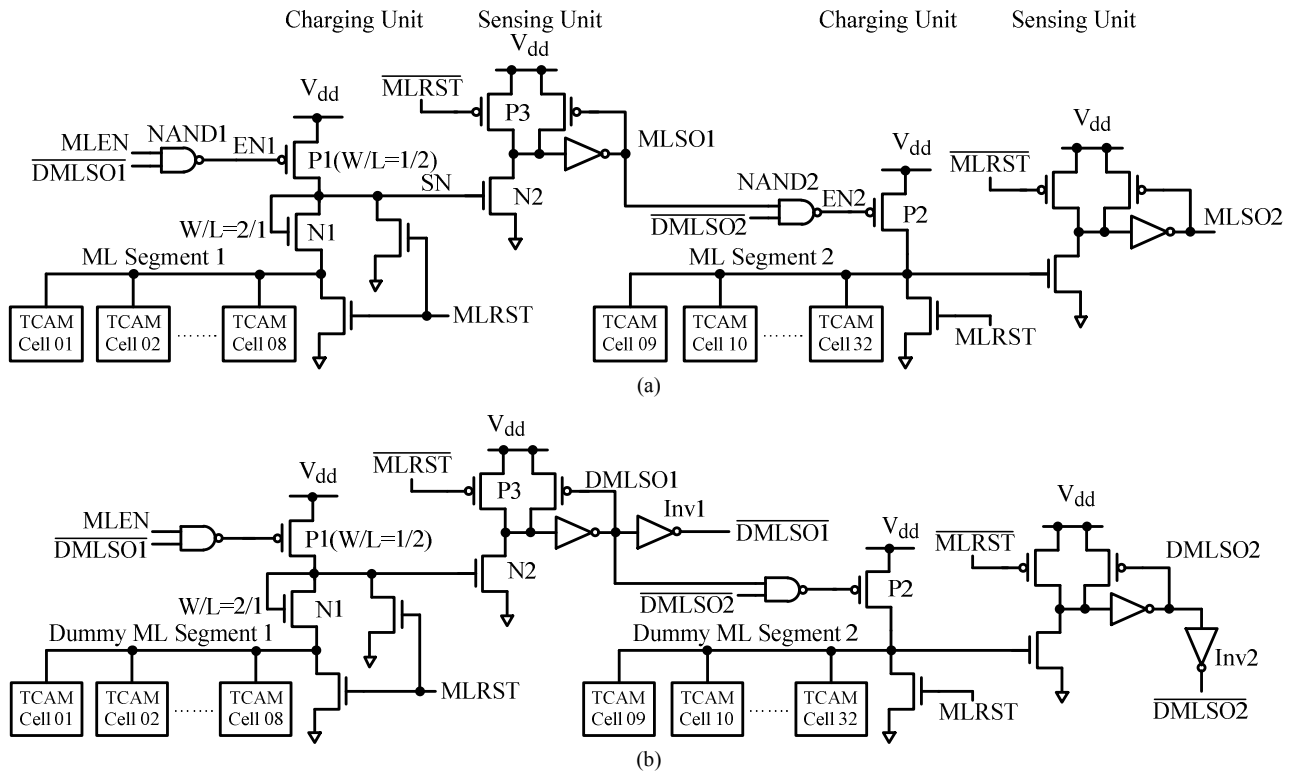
Charging Unit Sensing Unit Charging Unit Sensing Unit

$V_{dd}$

$\overline{MLRST}$

P3

$V_{dd}$

MLEN NAND1 EN1

$\overline{DMLSO1}$

P1(W/L=1/2)

MLSO1

SN

N2

$V_{dd}$

$\overline{MLRST}$

$V_{dd}$

NAND2 EN2

$\overline{DMLSO2}$

P2

MLSO2

W/L=2/1

N1

ML Segment 1

ML Segment 2

TCAM Cell 01 TCAM Cell 02 ...... TCAM Cell 08

MLRST

TCAM Cell 09 TCAM Cell 10 ...... TCAM Cell 32

MLRST

(a)

$V_{dd}$

$\overline{MLRST}$

P3

DMLSO1

$V_{dd}$

Inv1

MLEN

$\overline{DMLSO1}$

P1(W/L=1/2)

$\overline{DMLSO1}$

N2

$V_{dd}$

$V_{dd}$

$\overline{MLRST}$

DMLSO2

$\overline{DMLSO2}$

P2

W/L=2/1

N1

Dummy ML Segment 1

Dummy ML Segment 2

Inv2

TCAM Cell 01 TCAM Cell 02 ...... TCAM Cell 08

MLRST

TCAM Cell 09 TCAM Cell 10 ...... TCAM Cell 32

MLRST

$\overline{DMLSO2}$

(b)